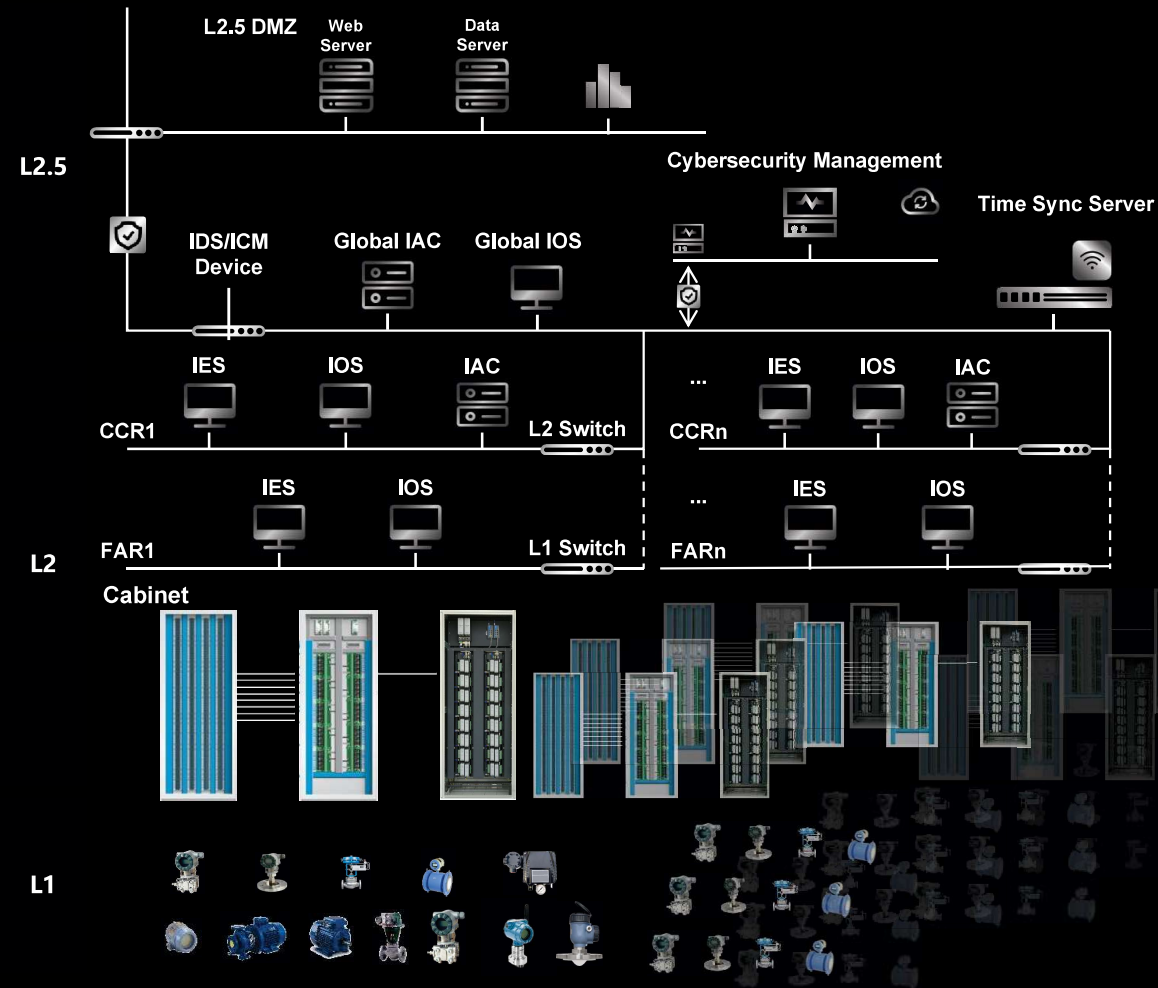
L2.5 DMZ
Web Server
Data Server

L2.5

Cybersecurity Management

Time Sync Server

IDS/ICM Device
Global IAC
Global IOS

IES
IOS
IAC
CCR1
L2 Switch

...
IES
IOS
IAC
CCRn

IES
IOS
FAR1
L1 Switch

...
IES
IOS
FARn

L2

Cabinet

L1